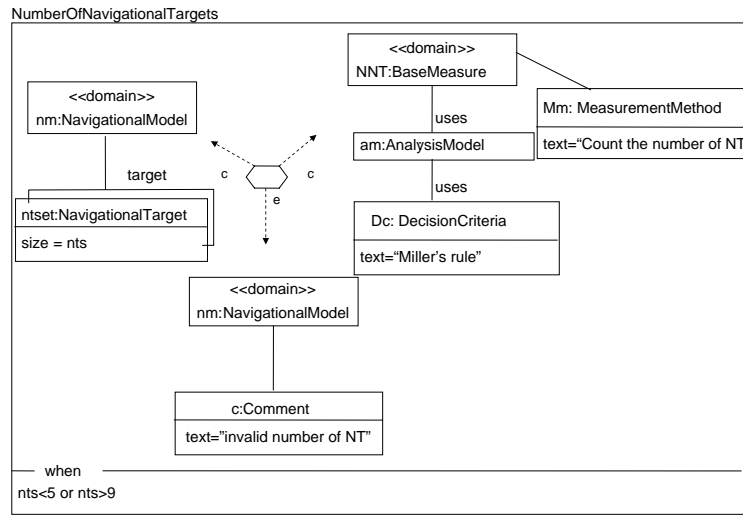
NumberOfNavigationalTargets

<<domain>>
NNT:BaseMeasure

uses

Mm: MeasurementMethod

text="Count the number of NT

<<domain>>
nm:NavigationalModel

am:AnalysisModel

target

c

c

uses

ntset:NavigationalTarget

size = nts

e

Dc: DecisionCriteria

text="Miller's rule"

<<domain>>
nm:NavigationalModel

c:Comment

text="invalid number of NT"

when

nts<5 or nts>9